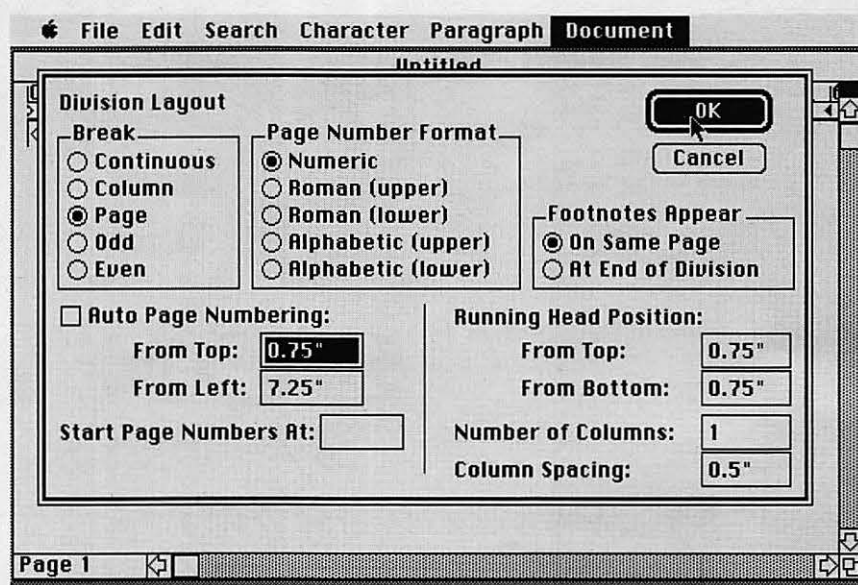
File Edit Search Character Paragraph Document

Untitled

Division Layout

OK

Cancel

Break
Continuous
Column
Page
Odd
Even

Page Number Format
Numeric
Roman (upper)
Roman (lower)
Alphabetic (upper)
Alphabetic (lower)

Footnotes Appear
On Same Page
At End of Division

Auto Page Numbering:
From Top: 0.75"
From Left: 7.25"
Start Page Numbers At:

Running Head Position:
From Top: 0.75"
From Bottom: 0.75"
Number of Columns: 1
Column Spacing: 0.5"

Page 1